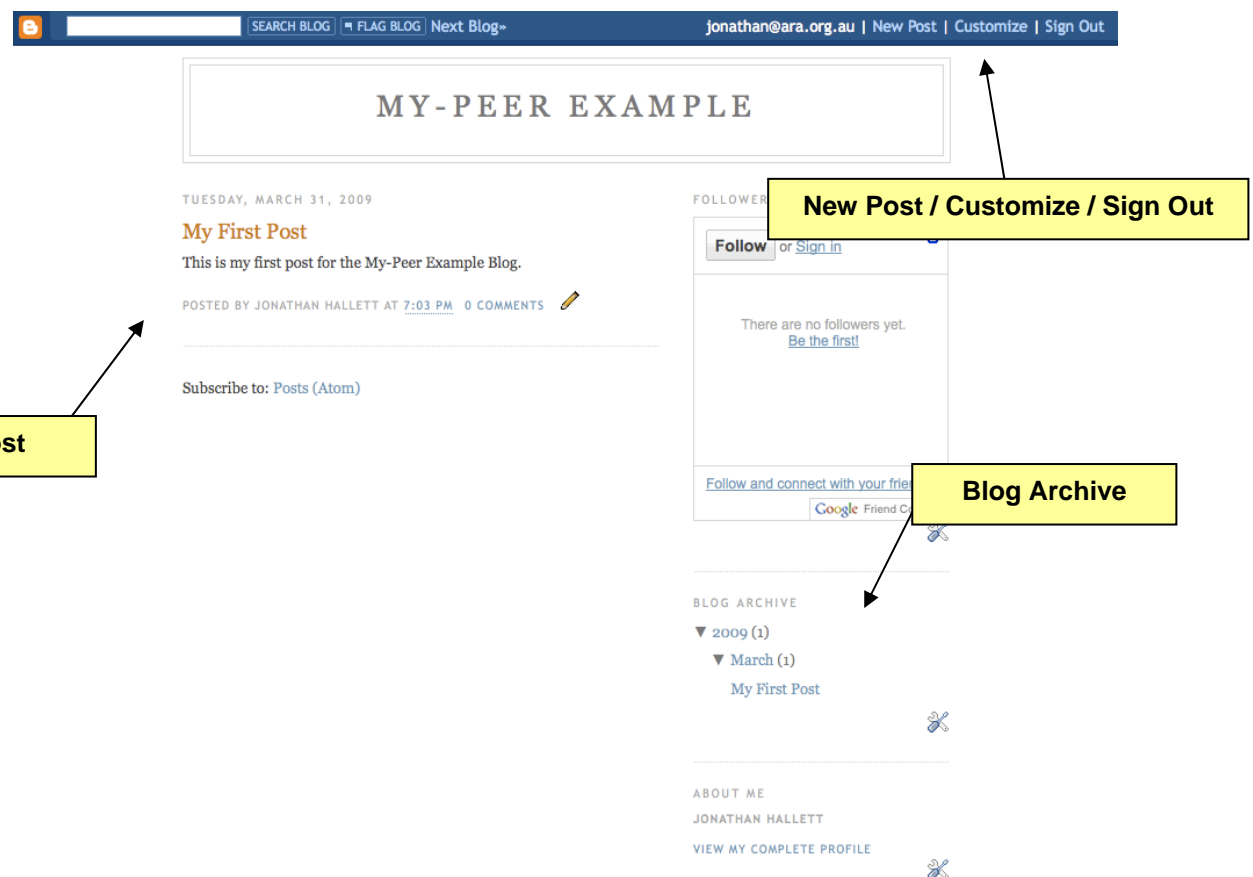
SEARCH BLOG | FLAG BLOG | Next Blog» jonathan@ara.org.au | New Post | Customize | Sign Out

MY-PEER EXAMPLE

TUESDAY, MARCH 31, 2009

My First Post

This is my first post for the My-Peer Example Blog.

POSTED BY JONATHAN HALLETT AT 7:03 PM 0 COMMENTS

Subscribe to: Posts (Atom)

ost

FOLLOWER

New Post / Customize / Sign Out

Follow or Sign in

There are no followers yet.
Be the first!

Follow and connect with your frie

Google Friend C

Blog Archive

BLOG ARCHIVE

▼ 2009 (1)

▼ March (1)

My First Post

ABOUT ME

JONATHAN HALLETT

VIEW MY COMPLETE PROFILE